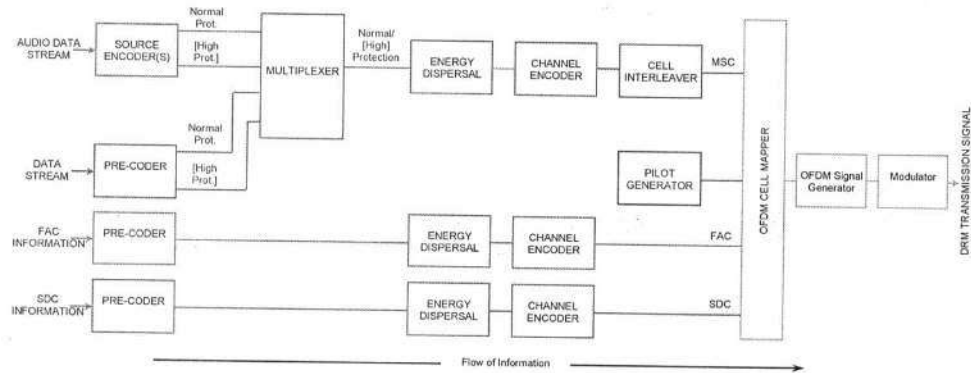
AUDIO DATA STREAM

SOURCE ENCODER(S)

Normal Prot.

[High Prot.]

MULTIPLEXER

Normal/ [High] Protection

ENERGY DISPERSAL

CHANNEL ENCODER

CELL INTERLEAVER

MSC

DATA STREAM

PRE-CODER

Normal Prot.

[High Prot.]

PILOT GENERATOR

OFDM CELL MAPPER

OFDM Signal Generator

Modulator

DRM TRANSMISSION SIGNAL

FAC INFORMATION

PRE-CODER

ENERGY DISPERSAL

CHANNEL ENCODER

FAC

SDC INFORMATION

PRE-CODER

ENERGY DISPERSAL

CHANNEL ENCODER

SDC

Flow of Information